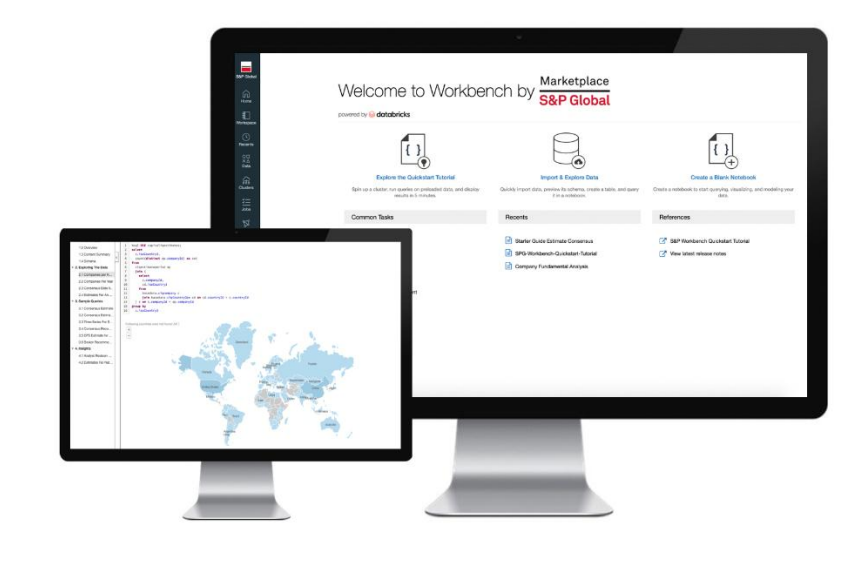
S&P Global

Home

Workspace

Recents

Data

Clusters

Jobs

Welcome to Workbench by Marketplace S&P Global

powered by databricks

Explore the Quickstart Tutorial

Spin up a cluster, run queries on preloaded data, and display results in 5 minutes.

Import & Explore Data

Quickly import data, preview its schema, create a table, and query it in a notebook.

Create a Blank Notebook

Create a notebook to start querying, visualizing, and modeling your data.

Common Tasks

Recents

Starter Guide Estimate Consensus

SPG-Workbench-Quickstart-Tutorial

Company Fundamental Analysis

References

S&P Workbench Quickstart Tutorial

View latest release notes

1.2 Overview

1.3 Content Summary

1.4 Schema

2. Exploring The Data

2.1 Companies per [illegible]

2.2 Companies for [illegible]

2.3 Consensus Data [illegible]

2.4 Estimates for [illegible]

3. Sample Queries

3.1 Consensus Estimate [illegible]

3.2 Consensus Estima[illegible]

3.3 Time Series For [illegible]

3.4 Consensus Recom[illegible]

3.5 EPS Estimate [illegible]

3.6 Broker Recomme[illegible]

4. Insights

4.1 Analyst Revisio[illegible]

4.2 Estimates For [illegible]

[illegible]